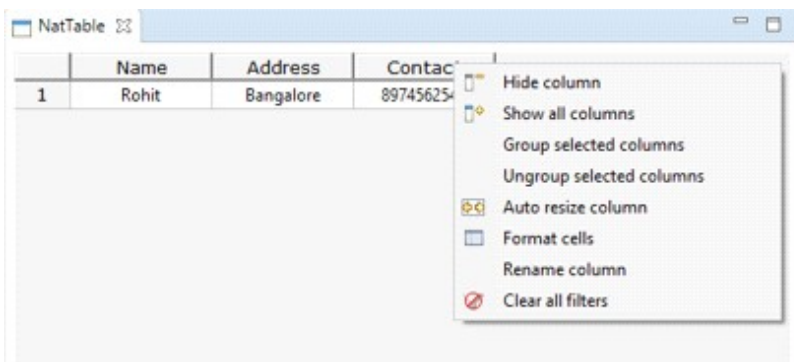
NatTable ☒

| | Name | Address | Contac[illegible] |
|---|---|---|---|
| 1 | Rohit | Bangalore | 89745625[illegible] |

Hide column
Show all columns
Group selected columns
Ungroup selected columns
Auto resize column
Format cells
Rename column
Clear all filters